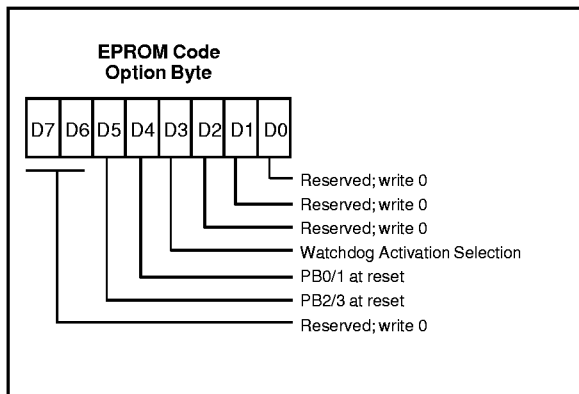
EPROM Code Option Byte

| D7 | D6 | D5 | D4 | D3 | D2 | D1 | D0 |
|---|---|---|---|---|---|---|---|

Reserved; write 0
Reserved; write 0
Reserved; write 0
Watchdog Activation Selection
PB0/1 at reset
PB2/3 at reset
Reserved; write 0